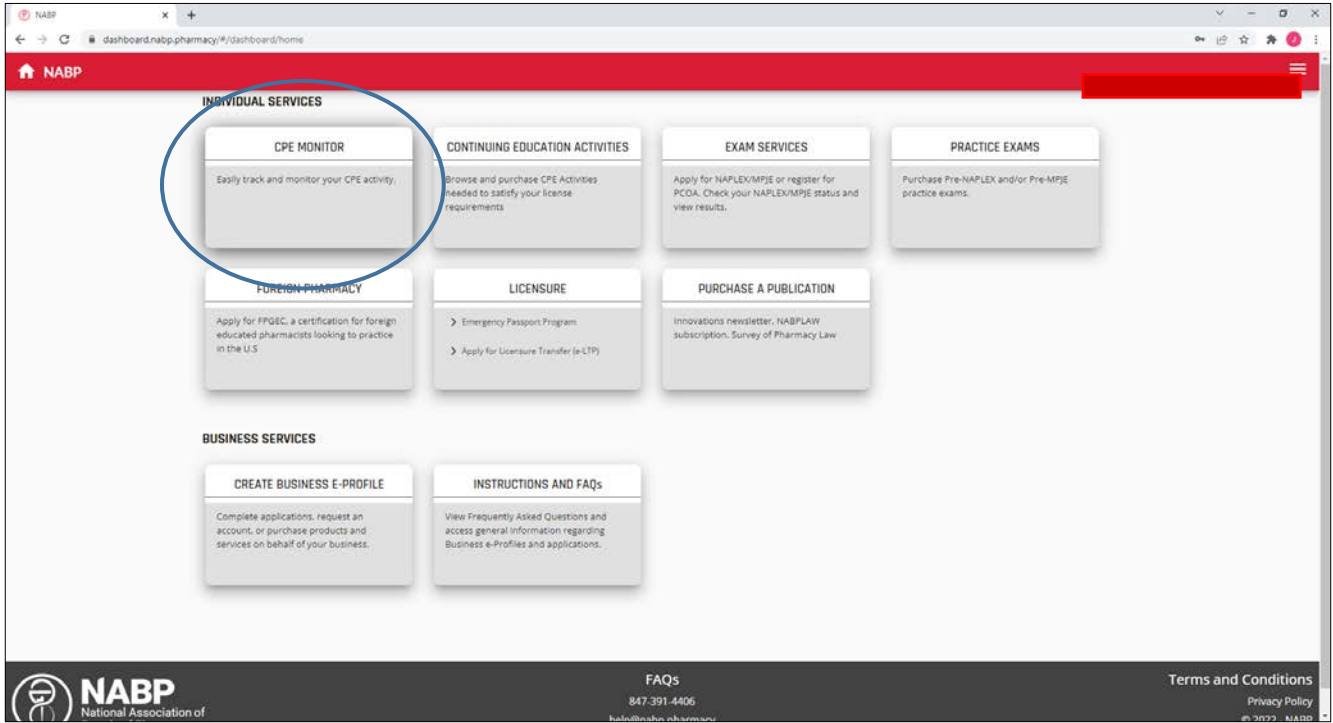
NABP
dashboard.nabp.pharmacy/#/dashboard/home

NABP

INDIVIDUAL SERVICES

CPE MONITOR
Easily track and monitor your CPE activity.

CONTINUING EDUCATION ACTIVITIES
Browse and purchase CPE Activities needed to satisfy your license requirements

EXAM SERVICES
Apply for NAPLEX/MPJE or register for PCOA. Check your NAPLEX/MPJE status and view results.

PRACTICE EXAMS
Purchase Pre-NAPLEX and/or Pre-MPJE practice exams.

FOREIGN PHARMACY
Apply for FPGEC, a certification for foreign educated pharmacists looking to practice in the U.S

LICENSURE
Emergency Passport Program
Apply for Licensure Transfer (e-LTP)

PURCHASE A PUBLICATION
Innovations newsletter, NABPLAW subscription, Survey of Pharmacy Law

BUSINESS SERVICES

CREATE BUSINESS E-PROFILE
Complete applications, request an account, or purchase products and services on behalf of your business.

INSTRUCTIONS AND FAQs
View Frequently Asked Questions and access general information regarding Business e-Profiles and applications.

NABP
National Association of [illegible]

FAQs
847-391-4406
help@nabp.pharmacy

Terms and Conditions
Privacy Policy
© 2022 NABP